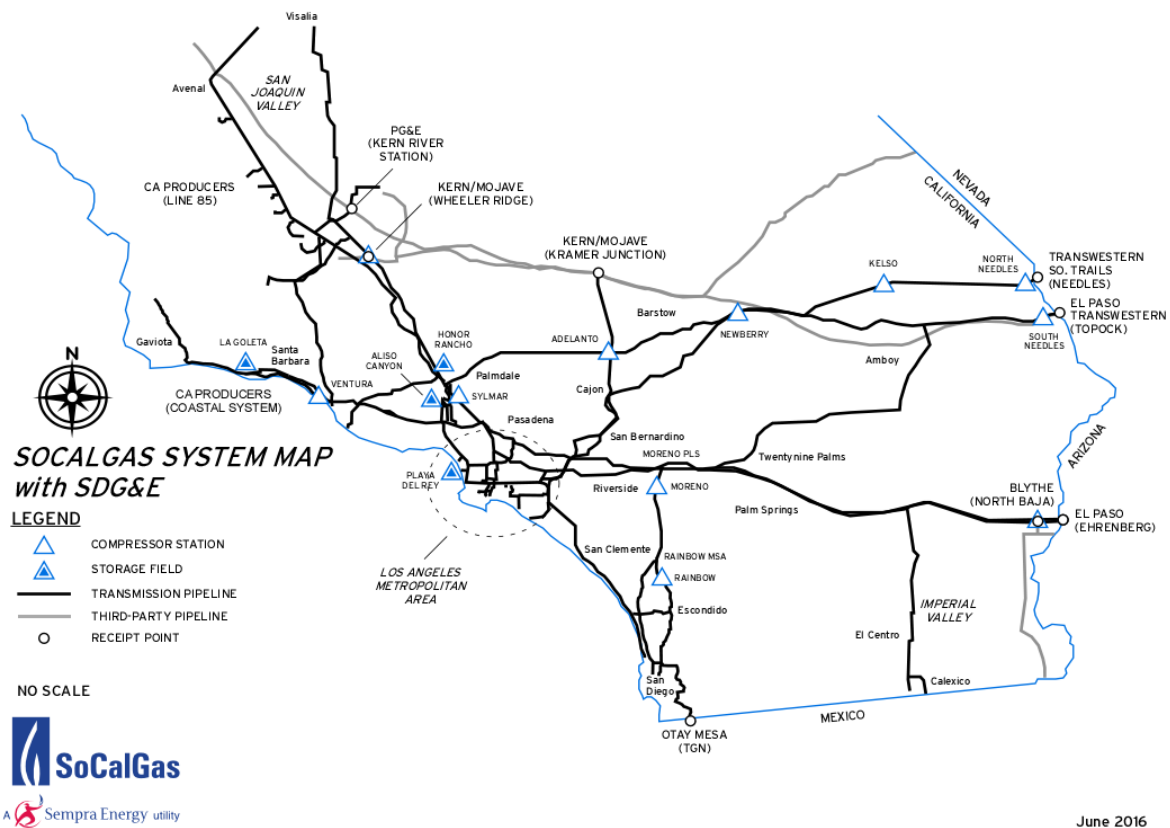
Visalia

Avenal

SAN JOAQUIN VALLEY

PG&E (KERN RIVER STATION)

CA PRODUCERS (LINE 85)

KERN/MOJAVE (WHEELER RIDGE)

KERN/MOJAVE (KRAMER JUNCTION)

NEVADA
CALIFORNIA

TRANSWESTERN SO. TRAILS (NEEDLES)

KELSO

NORTH NEEDLES

EL PASO TRANSWESTERN (TOPOCK)

SOUTH NEEDLES

Barstow

NEWBERRY

Amboy

ADELANTO

Gaviota

LA GOLETA

Santa Barbara

HONOR RANCHO

ALISO CANYON

Palmdale

CA PRODUCERS (COASTAL SYSTEM)

VENTURA

SYLMAR

Cajon

N

Pasadena

San Bernardino

SOCALGAS SYSTEM MAP with SDG&E

PLAYA DEL REY

MORENO PLS

Twentynine Palms

ARIZONA

Riverside

MORENO

Palm Springs

BLYTHE (NORTH BAJA)

EL PASO (EHRENBERG)

LEGEND

COMPRESSOR STATION

STORAGE FIELD

TRANSMISSION PIPELINE

THIRD-PARTY PIPELINE

RECEIPT POINT

San Clemente

RAINBOW MSA

RAINBOW

LOS ANGELES METROPOLITAN AREA

Escondido

IMPERIAL VALLEY

El Centro

NO SCALE

San Diego

Calexico

MEXICO

OTAY MESA (TGN)

SoCalGas

A Sempra Energy utility

June 2016